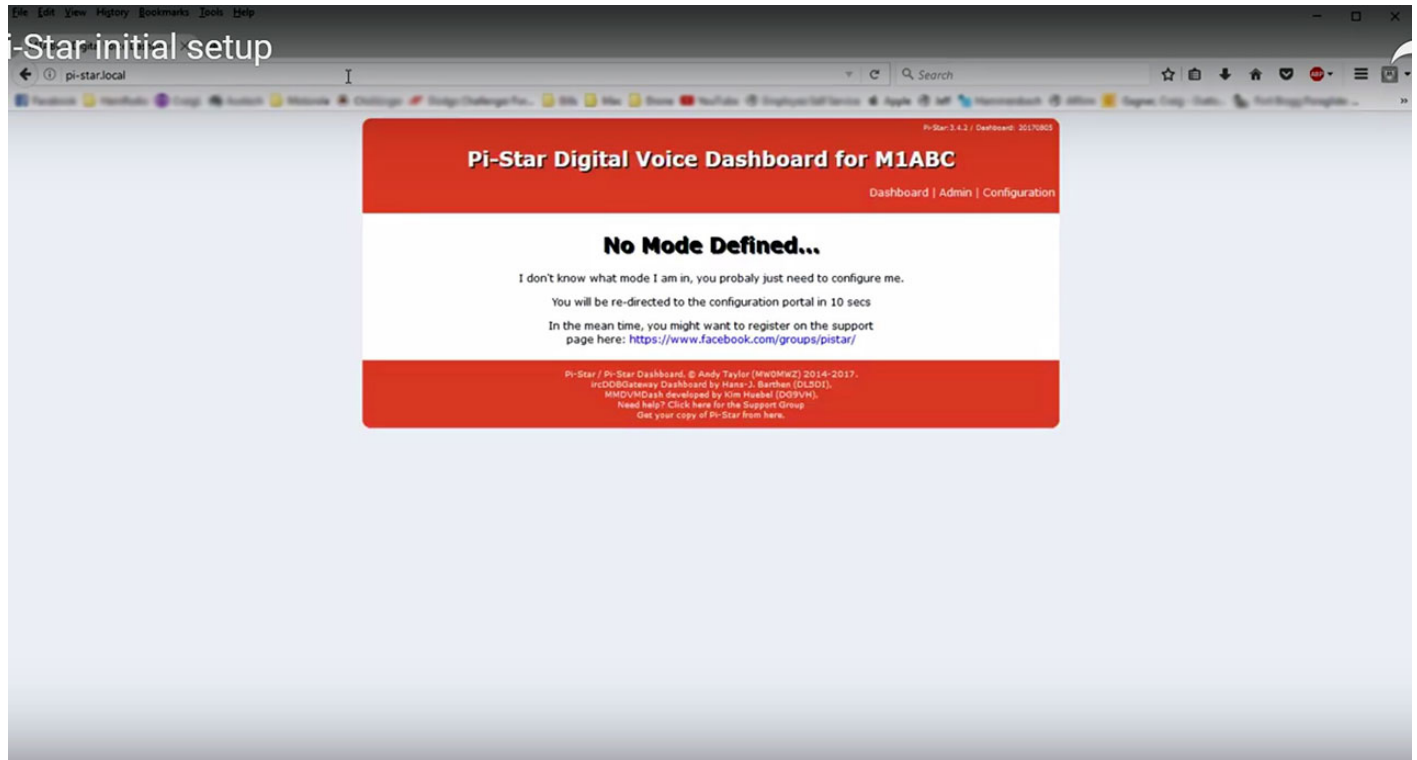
File Edit View History Bookmarks Tools Help

i-Star initial setup

pi-star.local

Search

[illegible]

Pi-Star: 3.4.2 / Dashboard: 20170805

Pi-Star Digital Voice Dashboard for M1ABC

Dashboard | Admin | Configuration

No Mode Defined...

I don't know what mode I am in, you probaly just need to configure me.

You will be re-directed to the configuration portal in 10 secs

In the mean time, you might want to register on the support page here: https://www.facebook.com/groups/pistar/

Pi-Star / Pi-Star Dashboard, © Andy Taylor (MW0MWZ) 2014-2017.
ircDDBGateway Dashboard by Hans-J. Barthen (DL5DI),
MMDVMDash developed by Kim Huebel (DG9VH),
Need help? Click here for the Support Group
Get your copy of Pi-Star from here.